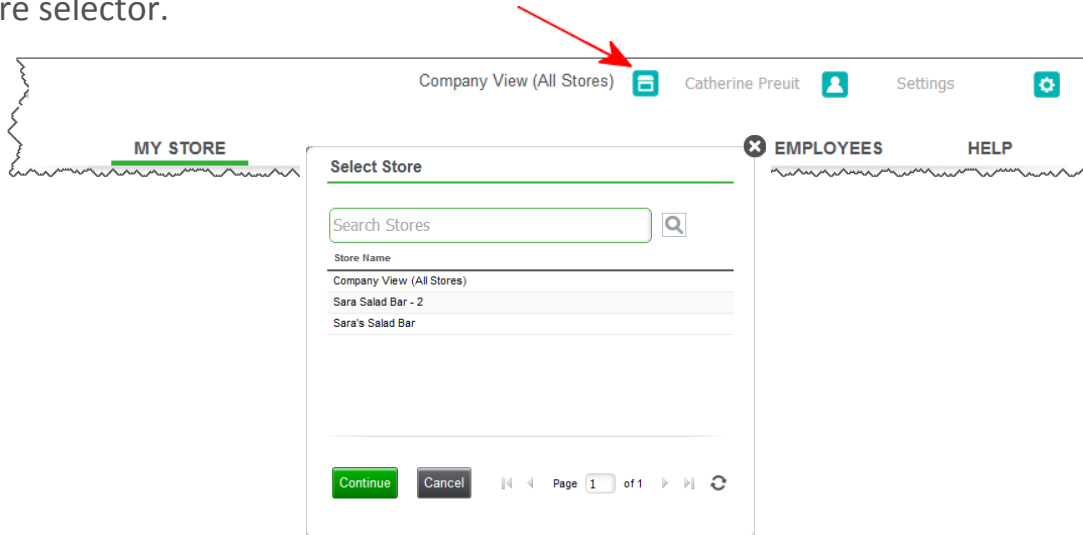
re selector.

Company View (All Stores)

Catherine Preuit

Settings

MY STORE

EMPLOYEES

HELP

Select Store

Search Stores

| Store Name |
|---|
| Company View (All Stores) |
| Sara Salad Bar - 2 |
| Sara's Salad Bar |

Continue

Cancel

Page 1 of 1